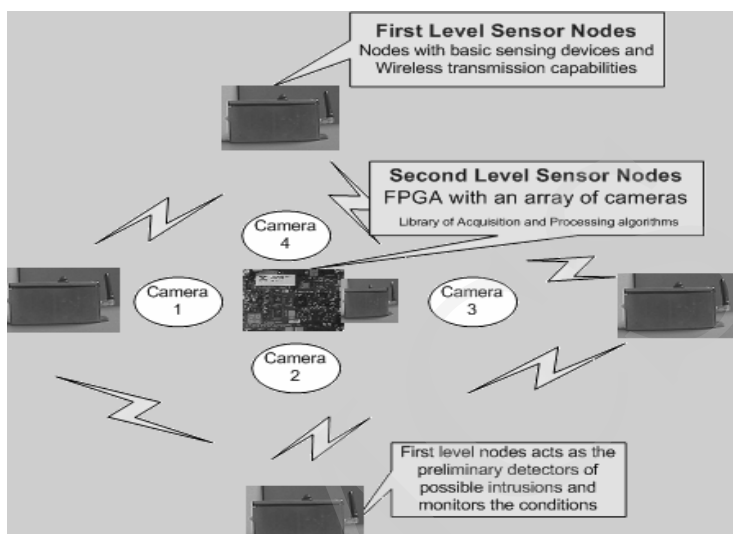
First Level Sensor Nodes
Nodes with basic sensing devices and Wireless transmission capabilities

Second Level Sensor Nodes
FPGA with an array of cameras
Library of Acquisition and Processing algorithms

Camera 4

Camera 1

Camera 3

Camera 2

First level nodes acts as the preliminary detectors of possible intrusions and monitors the conditions